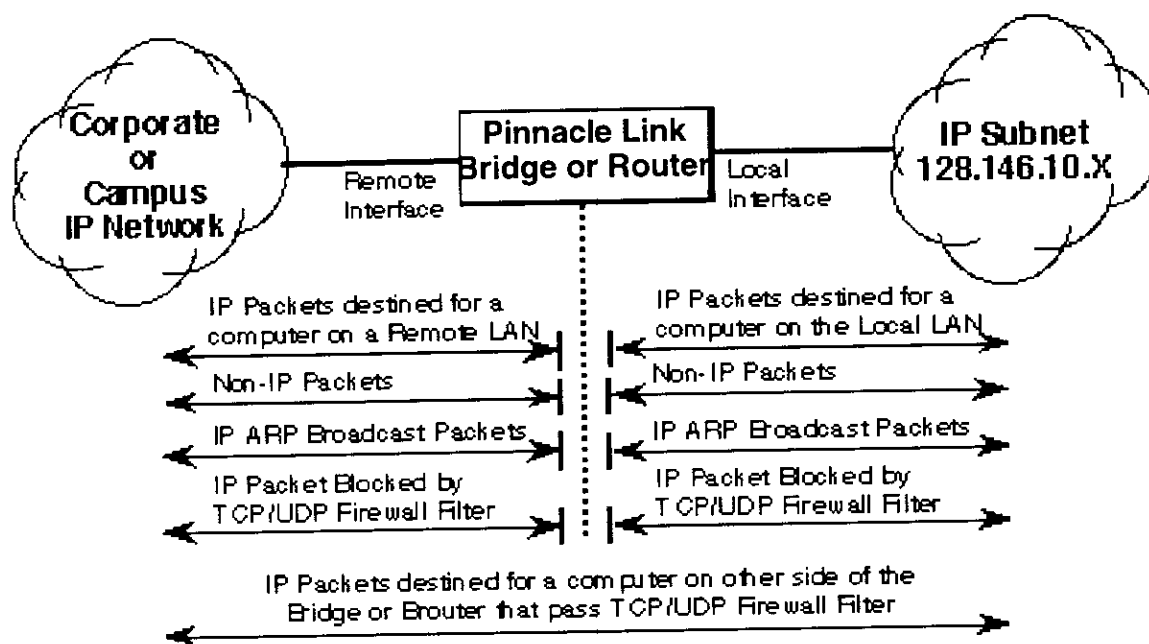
Corporate or Campus IP Network

Pinnacle Link Bridge or Router

IP Subnet 128.146.10.X

Remote Interface

Local Interface

IP Packets destined for a computer on a Remote LAN

IP Packets destined for a computer on the Local LAN

Non-IP Packets

Non-IP Packets

IP ARP Broadcast Packets

IP ARP Broadcast Packets

IP Packet Blocked by TCP/UDP Firewall Filter

IP Packet Blocked by TCP/UDP Firewall Filter

IP Packets destined for a computer on other side of the Bridge or Brouter that pass TCP/UDP Firewall Filter